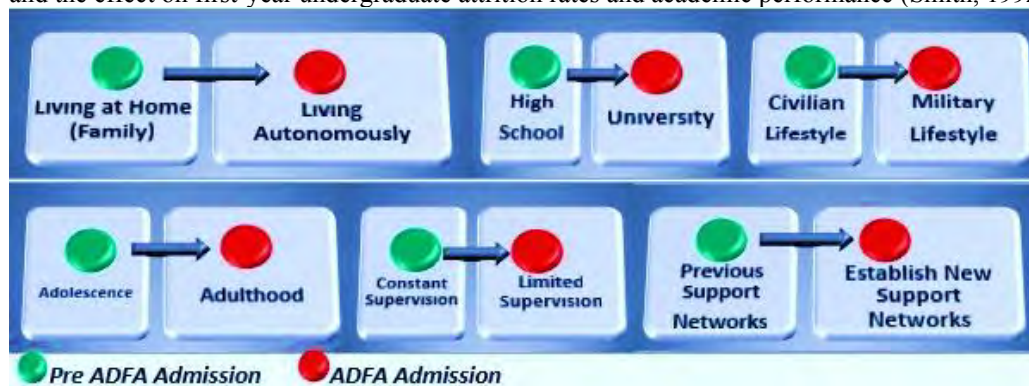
and the effect on first-year undergraduate attrition rates and academic performance (Smith, 199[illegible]

Living at Home (Family)

Living Autonomously

High School

University

Civilian Lifestyle

Military Lifestyle

Adolescence

Adulthood

Constant Supervision

Limited Supervision

Previous Support Networks

Establish New Support Networks

Pre ADFA Admission

ADFA Admission